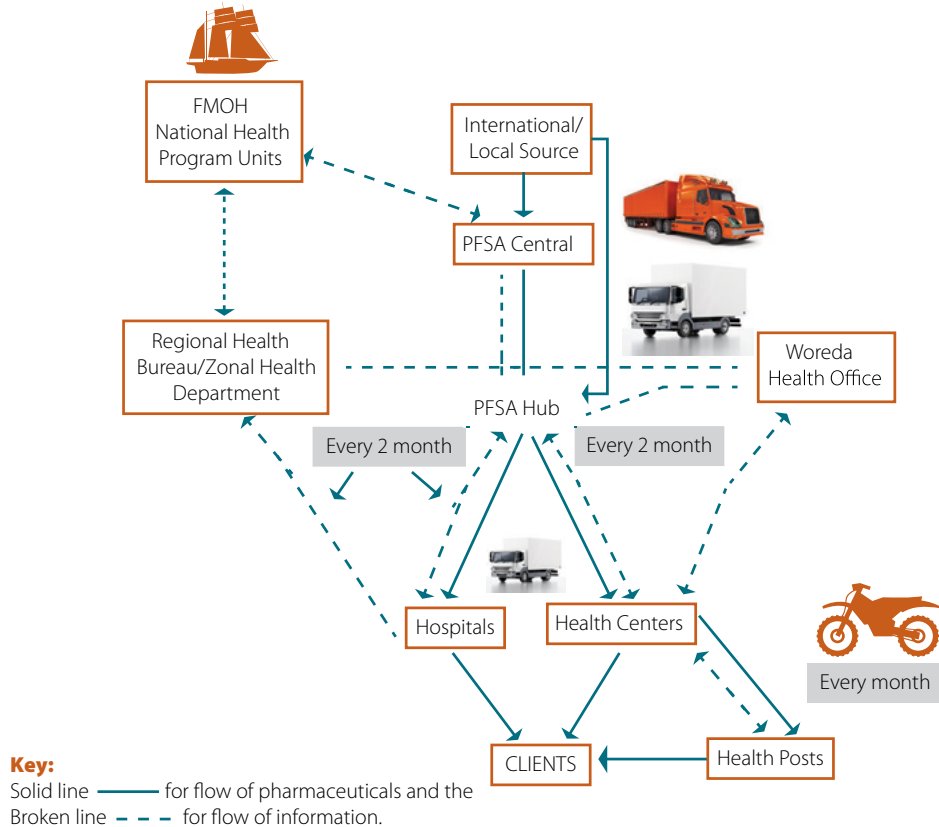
FMOH
National Health
Program Units

International/
Local Source

PFSA Central

Regional Health
Bureau/Zonal Health
Department

Woreda
Health Office

PFSA Hub

Every 2 month

Every 2 month

Hospitals

Health Centers

Every month

CLIENTS

Health Posts

Key:
Solid line for flow of pharmaceuticals and the
Broken line for flow of information.